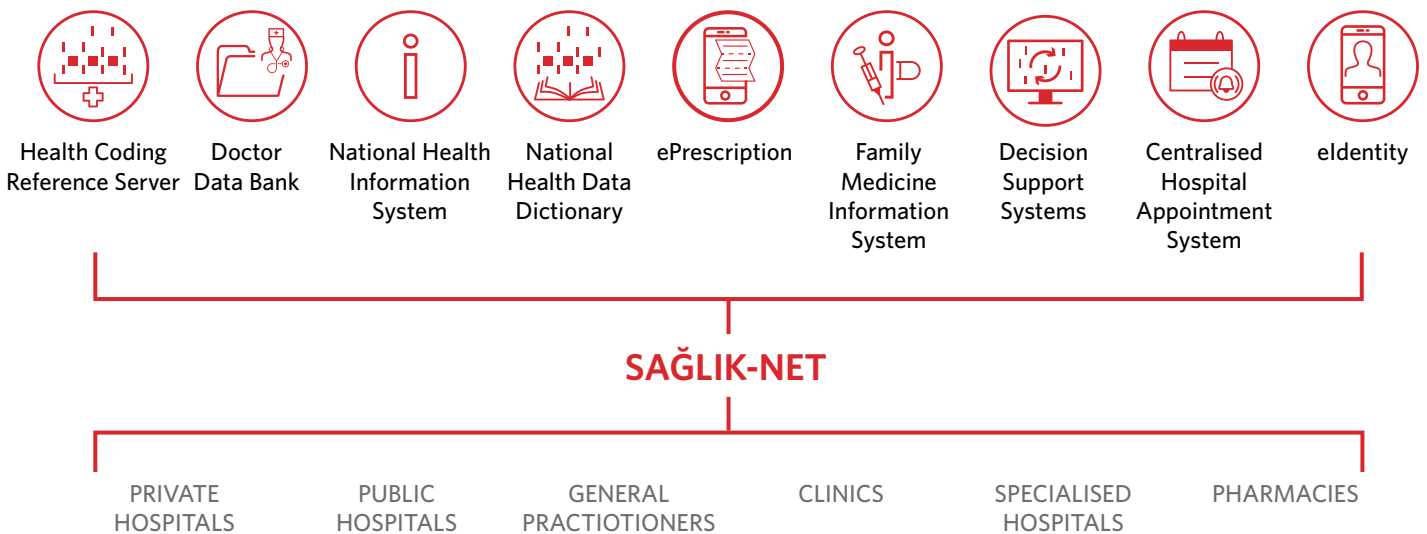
Health Coding Reference Server

Doctor Data Bank

National Health Information System

National Health Data Dictionary

ePrescription

Family Medicine Information System

Decision Support Systems

Centralised Hospital Appointment System

eIdentity

SAĞLIK-NET

PRIVATE HOSPITALS

PUBLIC HOSPITALS

GENERAL PRACTIOTIONERS

CLINICS

SPECIALISED HOSPITALS

PHARMACIES